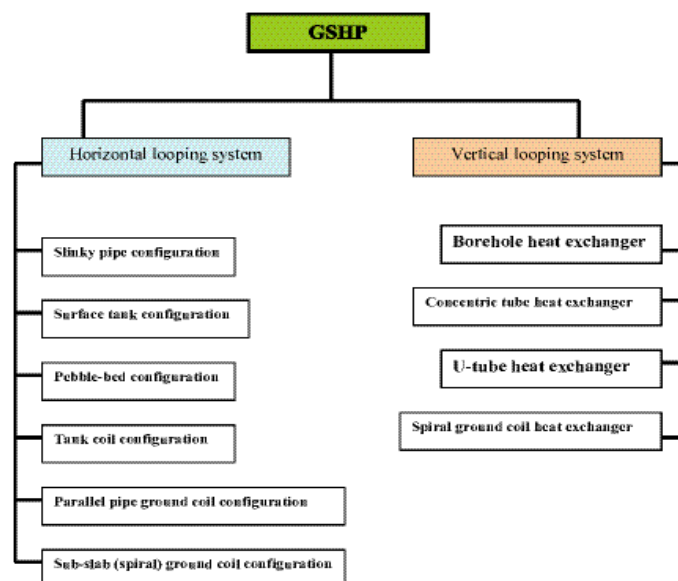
GSHP

Horizontal looping system

Slinky pipe configuration

Surface tank configuration

Pebble-bed configuration

Tank coil configuration

Parallel pipe ground coil configuration

Sub-slab (spiral) ground coil configuration

Vertical looping system

Borehole heat exchanger

Concentric tube heat exchanger

U-tube heat exchanger

Spiral ground coil heat exchanger